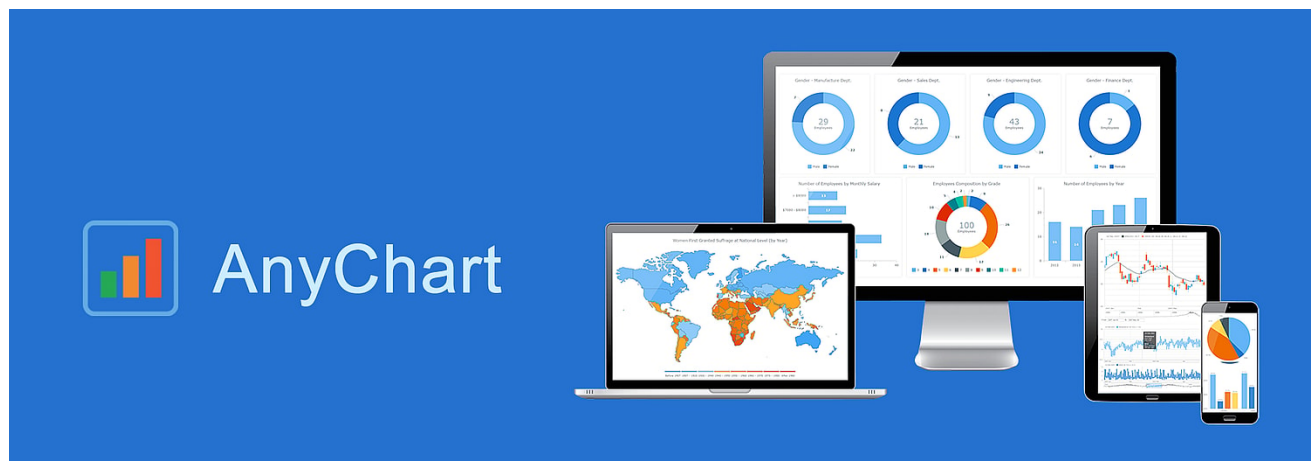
AnyChart

Gender - Manufacture Dept.

29
Employees

Gender - Sales Dept.

21
Employees

Gender - Engineering Dept.

43
Employees

Gender - Finance Dept.

7
Employees

Number of Employees by Monthly Salary

Employees Composition by Grade

100
Employees

Number of Employees by Year

Women First Granted Suffrage at National level (by Year)